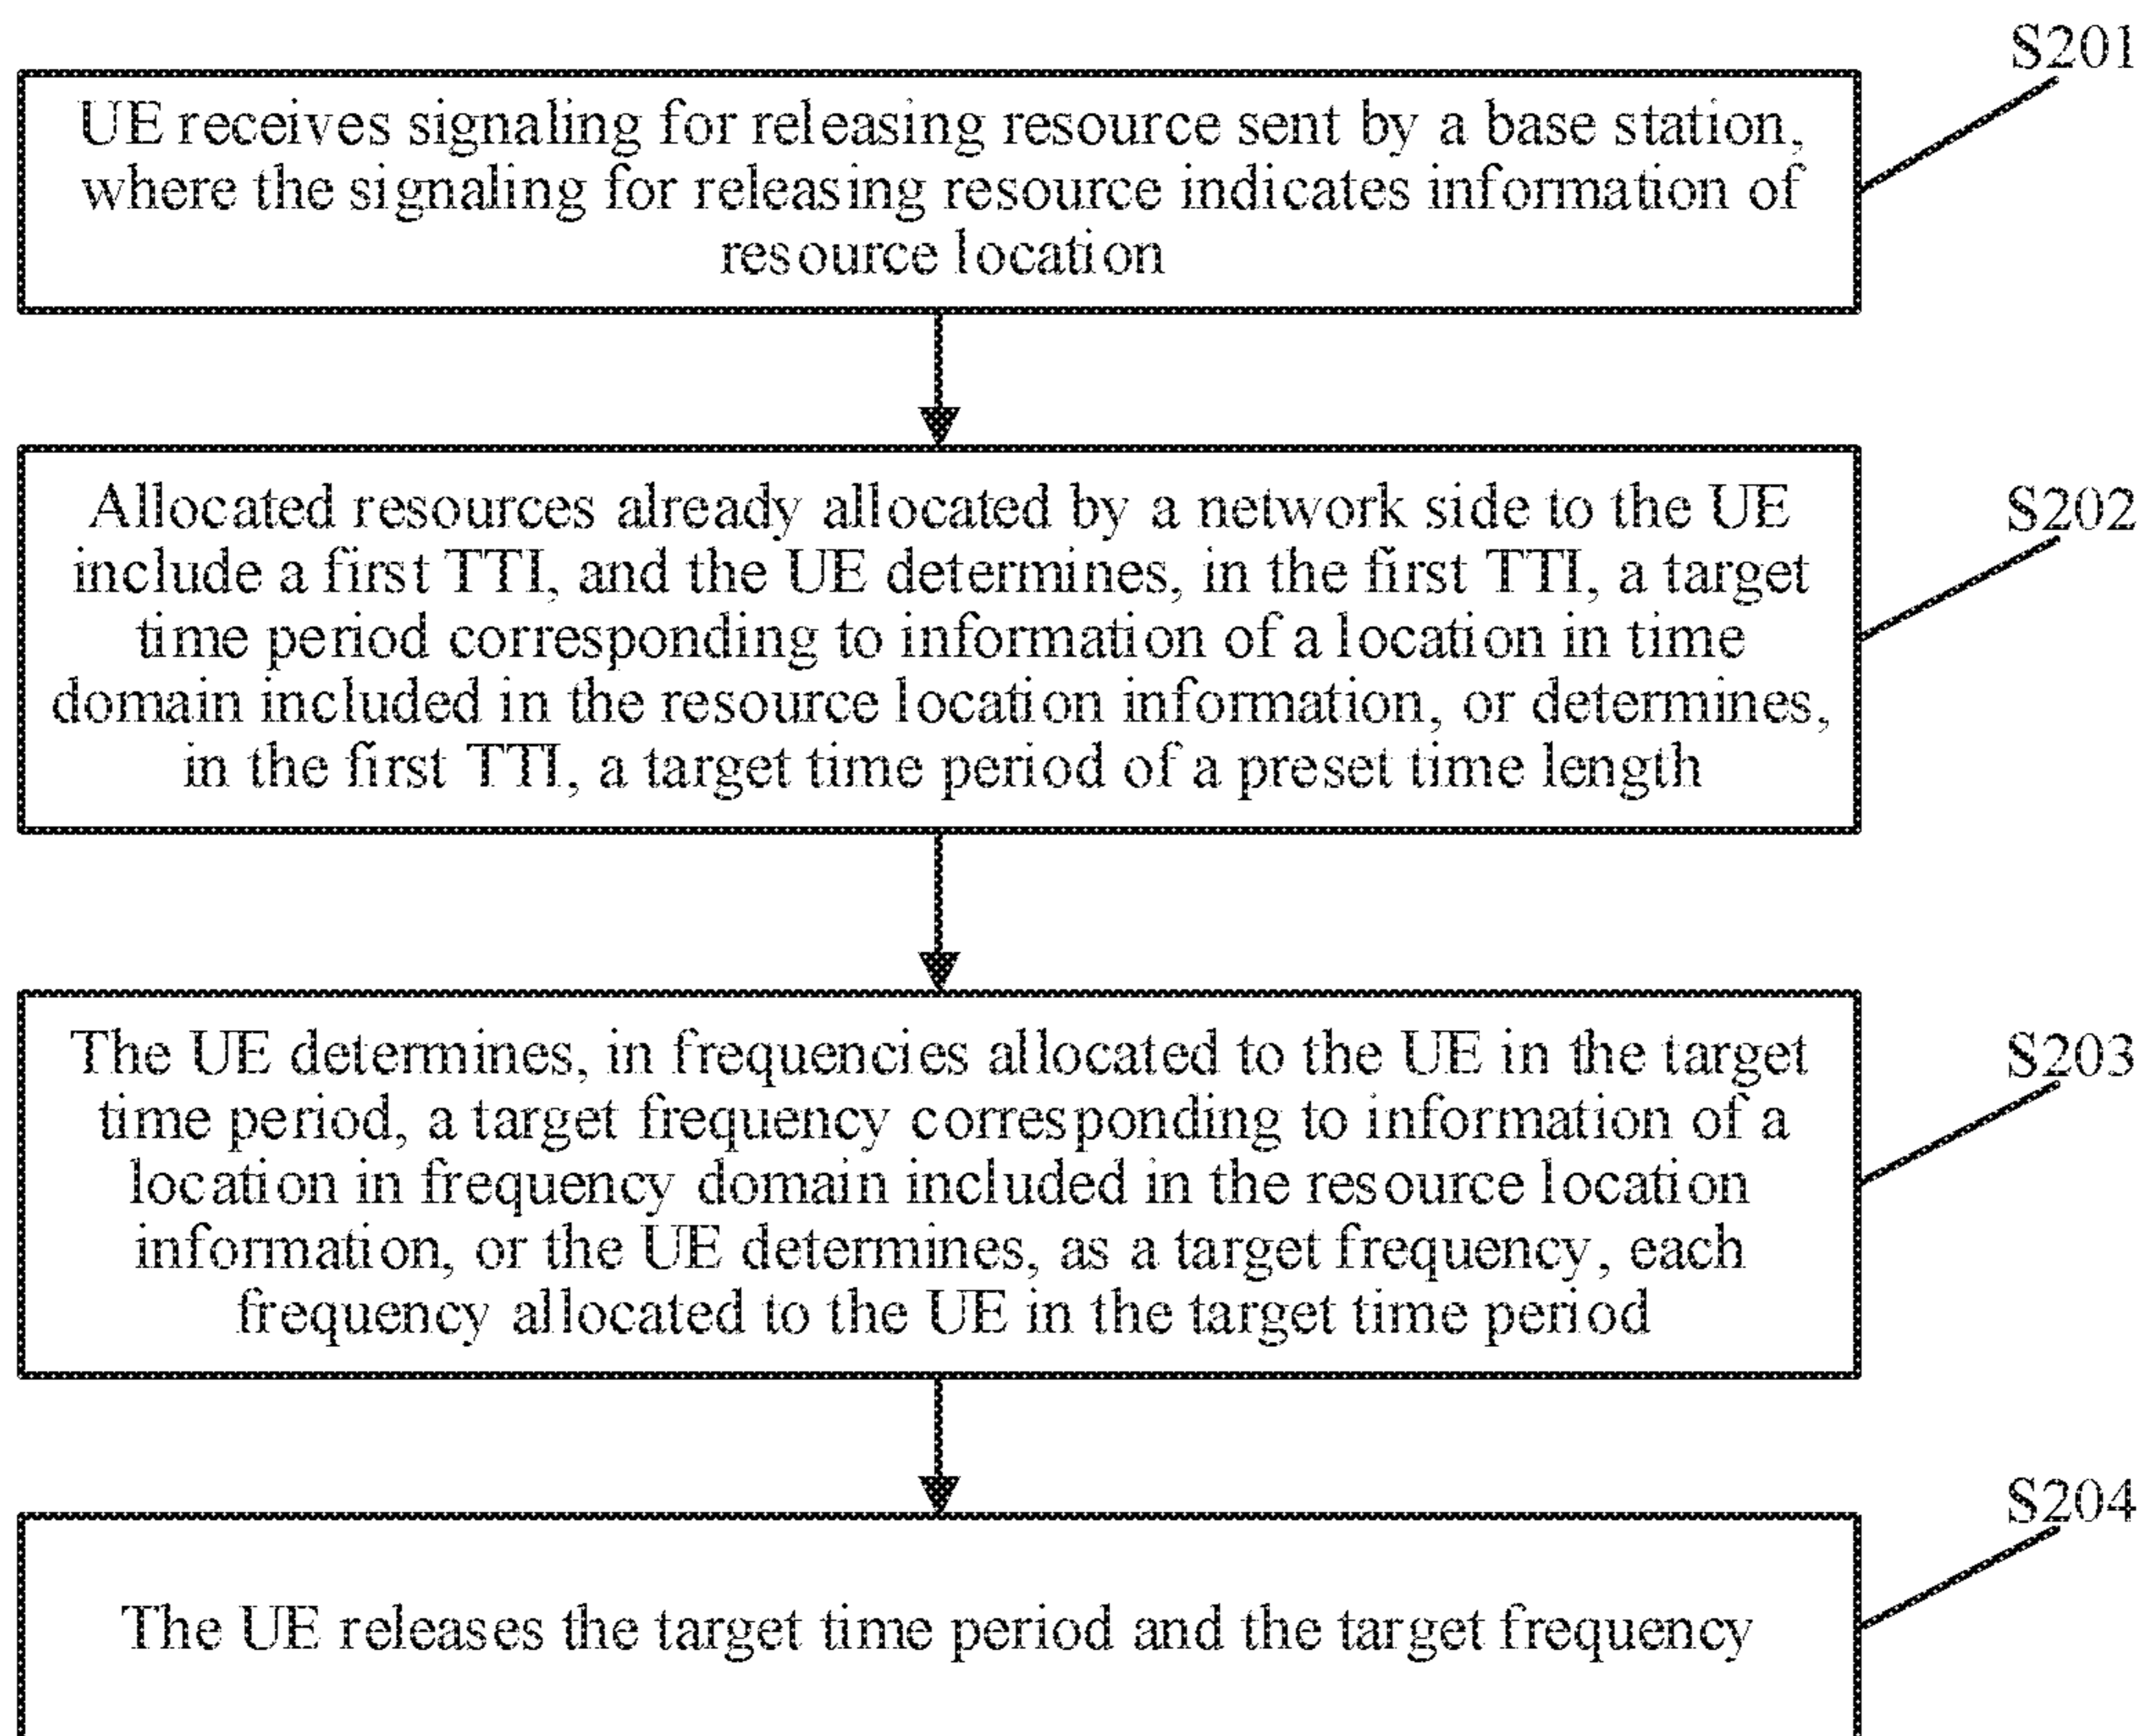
S201

UE receives signaling for releasing resource sent by a base station, where the signaling for releasing resource indicates information of resource location

S202

Allocated resources already allocated by a network side to the UE include a first TTI, and the UE determines, in the first TTI, a target time period corresponding to information of a location in time domain included in the resource location information, or determines, in the first TTI, a target time period of a preset time length

S203

The UE determines, in frequencies allocated to the UE in the target time period, a target frequency corresponding to information of a location in frequency domain included in the resource location information, or the UE determines, as a target frequency, each frequency allocated to the UE in the target time period

S204

The UE releases the target time period and the target frequency